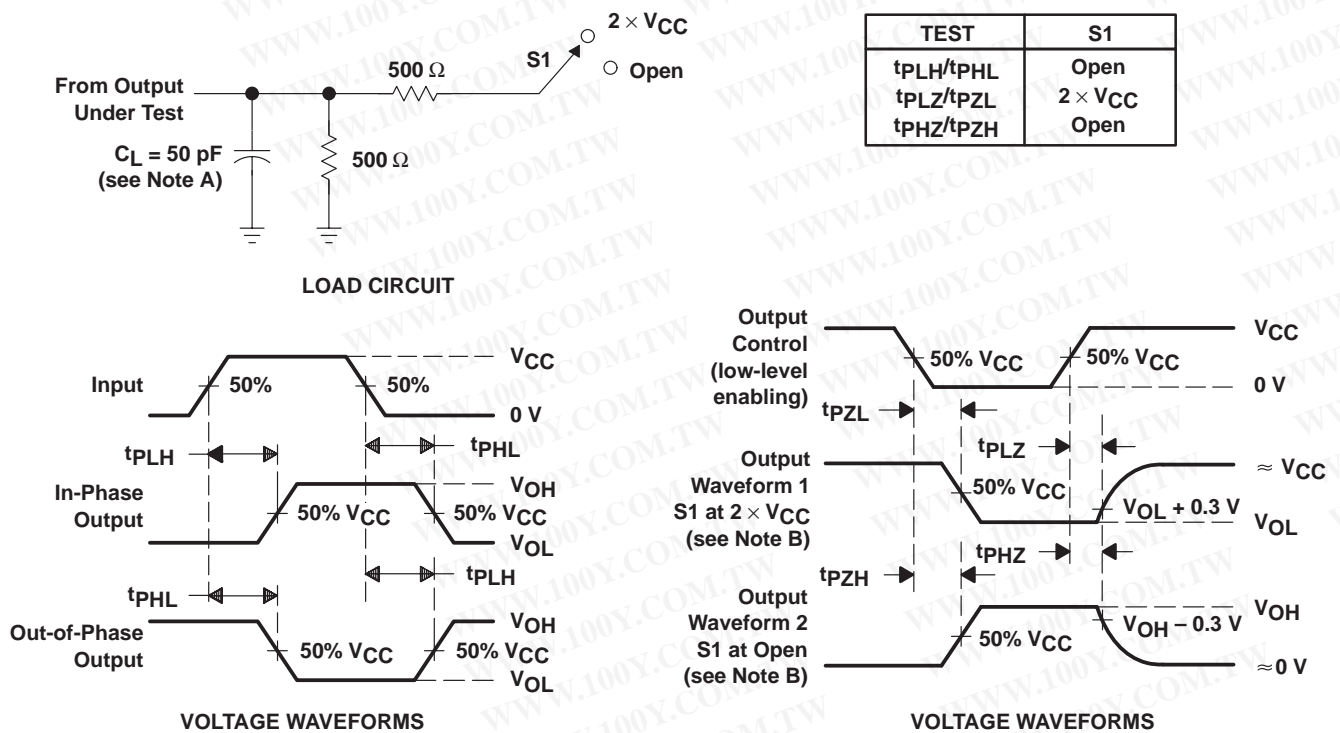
From Output Under Test

$C_L$ = 50 pF (see Note A)

500 Ω

500 Ω

S1

$2 \times V_{CC}$

Open

LOAD CIRCUIT

| TEST | S1 |
|---|---|
| $t_{PLH}/t_{PHL}$ | Open |
| $t_{PLZ}/t_{PZL}$ | $2 \times V_{CC}$ |
| $t_{PHZ}/t_{PZH}$ | Open |

Input

50%

50%

$V_{CC}$

0 V

$t_{PLH}$

$t_{PHL}$

In-Phase Output

50% $V_{CC}$

50% $V_{CC}$

$V_{OH}$

$V_{OL}$

$t_{PHL}$

$t_{PLH}$

Out-of-Phase Output

50% $V_{CC}$

50% $V_{CC}$

$V_{OH}$

$V_{OL}$

VOLTAGE WAVEFORMS

Output Control (low-level enabling)

50% $V_{CC}$

50% $V_{CC}$

$V_{CC}$

0 V

$t_{PZL}$

$t_{PLZ}$

Output Waveform 1 S1 at $2 \times V_{CC}$ (see Note B)

50% $V_{CC}$

$V_{OL}$ + 0.3 V

$\approx V_{CC}$

$V_{OL}$

$t_{PZH}$

$t_{PHZ}$

Output Waveform 2 S1 at Open (see Note B)

50% $V_{CC}$

$V_{OH}$ – 0.3 V

$V_{OH}$

≈0 V

VOLTAGE WAVEFORMS

WWW.100Y.COM.TW